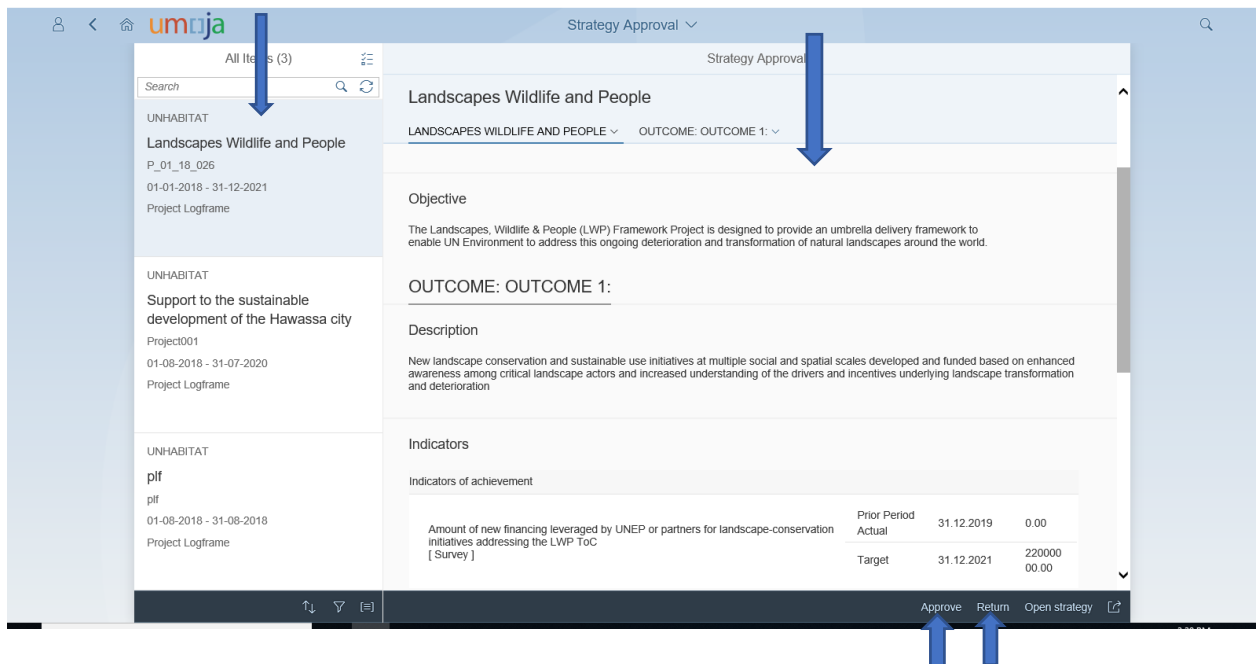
umoja

Strategy Approval

All Ite s (3)

Search

UNHABITAT

Landscapes Wildlife and People

P_01_18_026

01-01-2018 - 31-12-2021

Project Logframe

UNHABITAT

Support to the sustainable development of the Hawassa city

Project001

01-08-2018 - 31-07-2020

Project Logframe

UNHABITAT

plf

plf

01-08-2018 - 31-08-2018

Project Logframe

Strategy Approval

Landscapes Wildlife and People

LANDSCAPES WILDLIFE AND PEOPLE OUTCOME: OUTCOME 1:

Objective

The Landscapes, Wildlife & People (LWP) Framework Project is designed to provide an umbrella delivery framework to enable UN Environment to address this ongoing deterioration and transformation of natural landscapes around the world.

OUTCOME: OUTCOME 1:

Description

New landscape conservation and sustainable use initiatives at multiple social and spatial scales developed and funded based on enhanced awareness among critical landscape actors and increased understanding of the drivers and incentives underlying landscape transformation and deterioration

Indicators

Indicators of achievement

| | | | |
|---|---|---|---|
| Amount of new financing leveraged by UNEP or partners for landscape-conservation initiatives addressing the LWP ToC [ Survey ] | Prior Period Actual | 31.12.2019 | 0.00 |
| | Target | 31.12.2021 | 22000000.00 |

Approve Return Open strategy